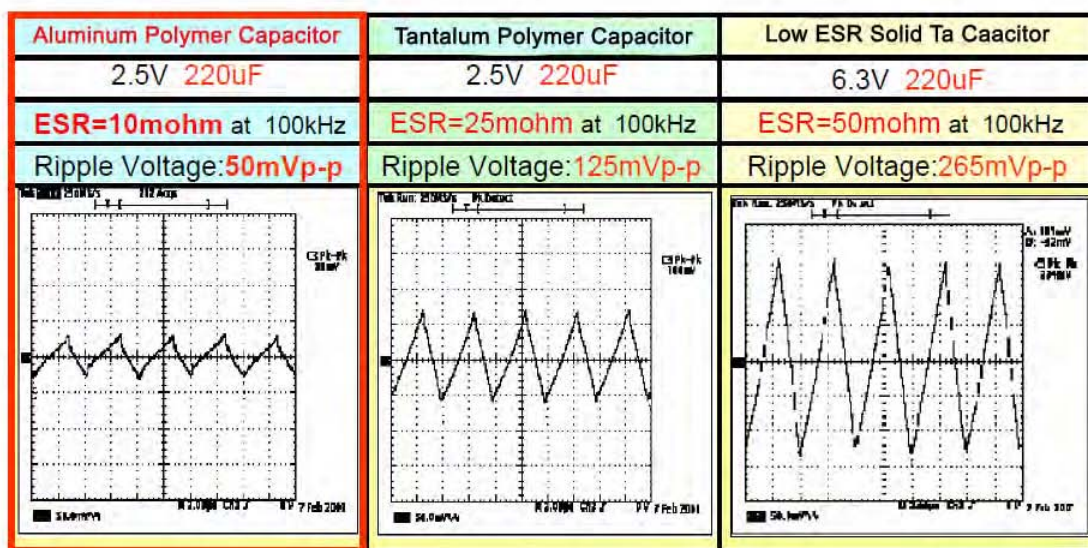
| Aluminum Polymer Capacitor | Tantalum Polymer Capacitor | Low ESR Solid Ta Caacitor |
|---|---|---|
| 2.5V 220uF | 2.5V 220uF | 6.3V 220uF |
| ESR=10mohm at 100kHz | ESR=25mohm at 100kHz | ESR=50mohm at 100kHz |
| Ripple Voltage:50mVp-p | Ripple Voltage:125mVp-p | Ripple Voltage:265mVp-p |

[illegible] 250MS/s 212 Acqs
C3 Pk-Pk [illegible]
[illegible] M 2.00μs Ch3 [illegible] 7 Feb 2001

Tek Run: 250MS/s Pk Detect
C3 Pk-Pk 108mV
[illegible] M 2.00μs Ch3 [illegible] 7 Feb 2001

Tek Run: 250MS/s Pk Detect
Δ: 181mV
@: -92mV
C3 Pk-Pk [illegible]
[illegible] M 2.00μs Ch3 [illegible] 7 Feb 2001